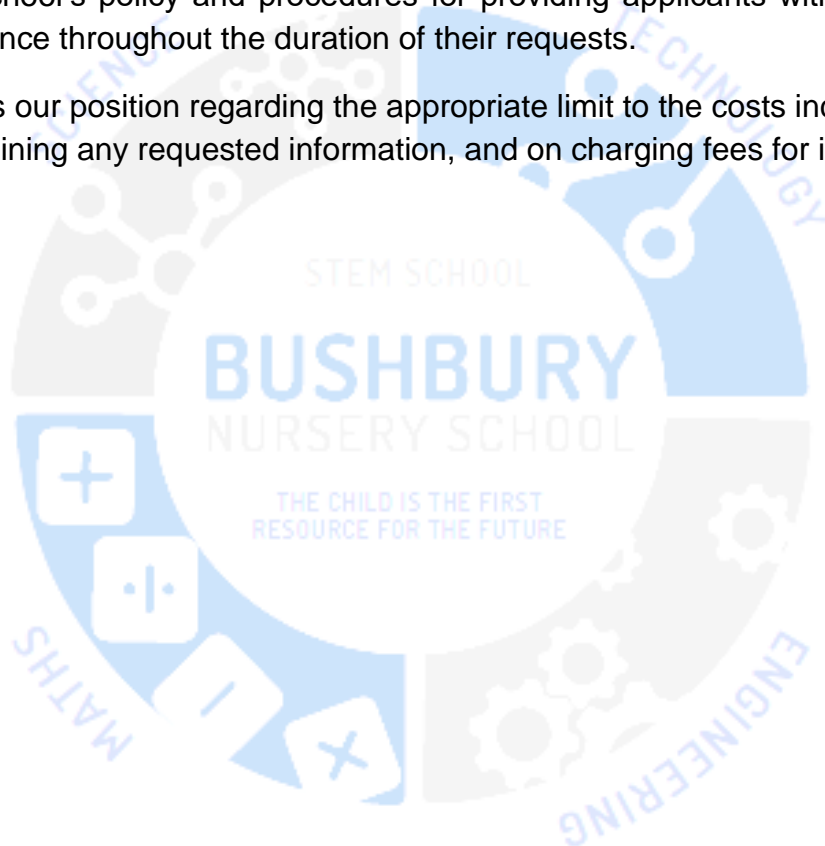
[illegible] school's policy and procedures for providing applicants with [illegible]nce throughout the duration of their requests.

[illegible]s our position regarding the appropriate limit to the costs inc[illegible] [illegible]ining any requested information, and on charging fees for i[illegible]

STEM SCHOOL

BUSHBURY

NURSERY SCHOOL

THE CHILD IS THE FIRST RESOURCE FOR THE FUTURE

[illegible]ENCE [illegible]CHNOLOGY

MATHS

ENGINEERING